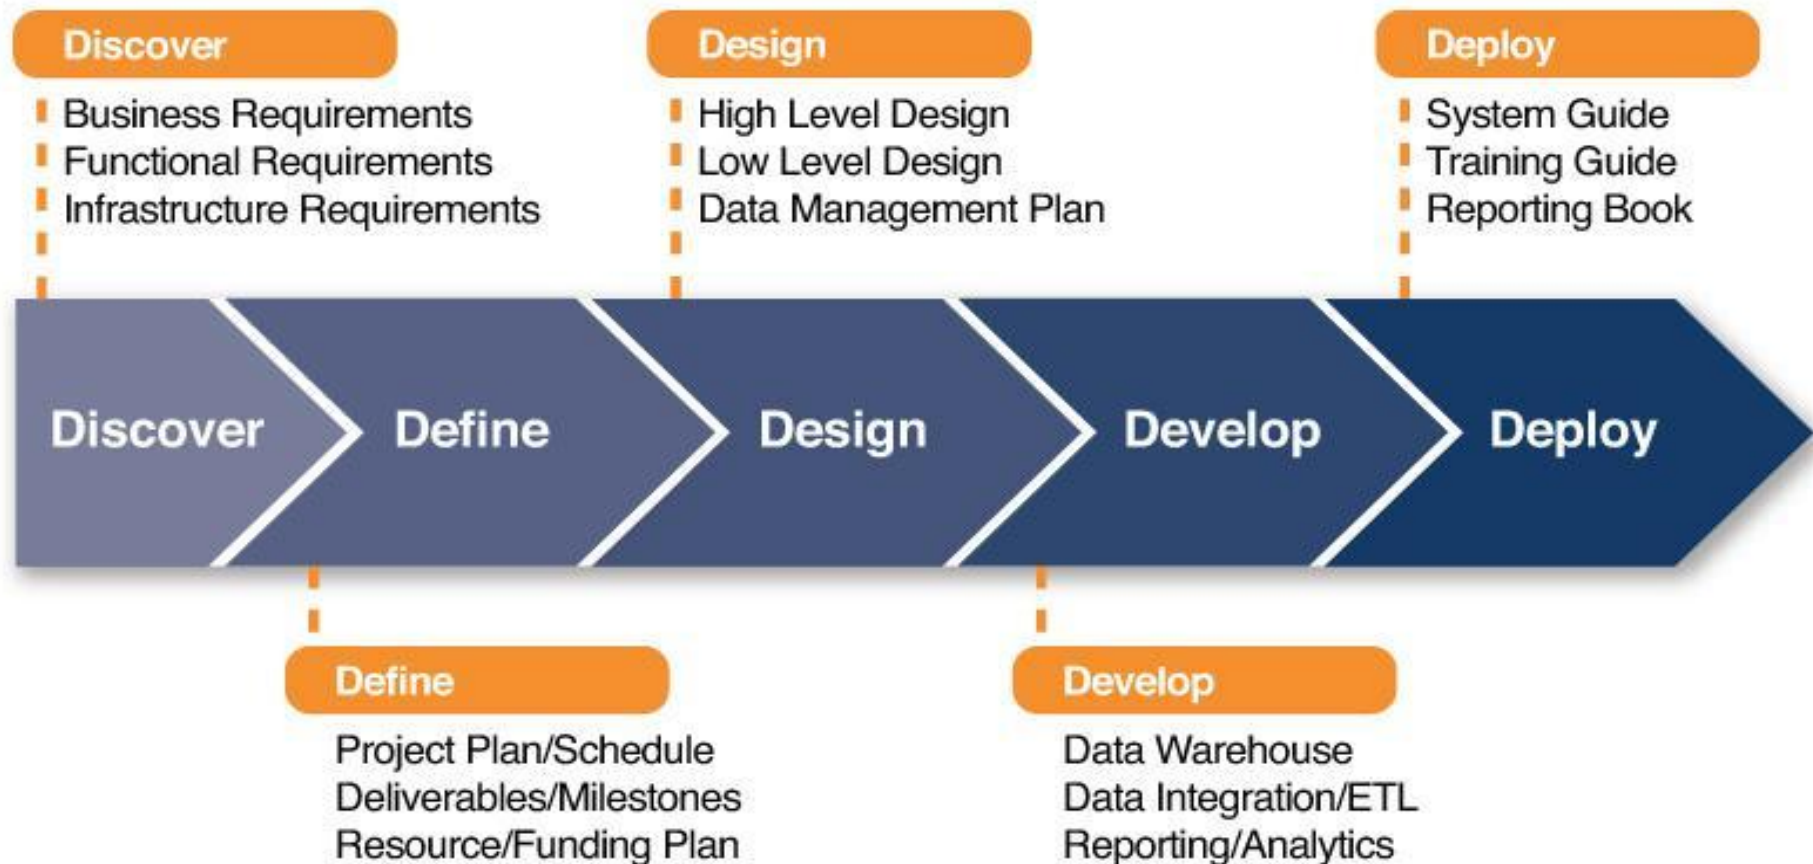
Discover

Business Requirements
Functional Requirements
Infrastructure Requirements

Design

High Level Design
Low Level Design
Data Management Plan

Deploy

System Guide
Training Guide
Reporting Book

Discover

Define

Design

Develop

Deploy

Define

Project Plan/Schedule
Deliverables/Milestones
Resource/Funding Plan

Develop

Data Warehouse
Data Integration/ETL
Reporting/Analytics